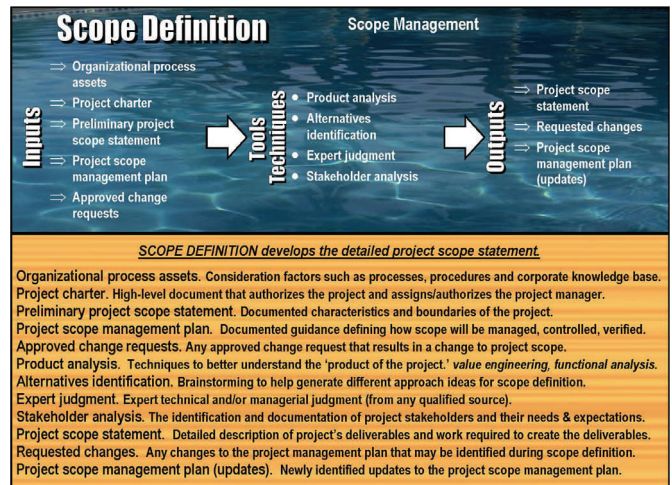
Scope Definition

Scope Management

Inputs

⇒ Organizational process assets
⇒ Project charter
⇒ Preliminary project scope statement
⇒ Project scope management plan
⇒ Approved change requests

Tools Techniques

• Product analysis
• Alternatives identification
• Expert judgment
• Stakeholder analysis

Outputs

⇒ Project scope statement
⇒ Requested changes
⇒ Project scope management plan (updates)

SCOPE DEFINITION develops the detailed project scope statement.

Organizational process assets. Consideration factors such as processes, procedures and corporate knowledge base.
Project charter. High-level document that authorizes the project and assigns/authorizes the project manager.
Preliminary project scope statement. Documented characteristics and boundaries of the project.
Project scope management plan. Documented guidance defining how scope will be managed, controlled, verified.
Approved change requests. Any approved change request that results in a change to project scope.
Product analysis. Techniques to better understand the 'product of the project.' value engineering, functional analysis.
Alternatives identification. Brainstorming to help generate different approach ideas for scope definition.
Expert judgment. Expert technical and/or managerial judgment (from any qualified source).
Stakeholder analysis. The identification and documentation of project stakeholders and their needs & expectations.
Project scope statement. Detailed description of project's deliverables and work required to create the deliverables.
Requested changes. Any changes to the project management plan that may be identified during scope definition.
Project scope management plan (updates). Newly identified updates to the project scope management plan.